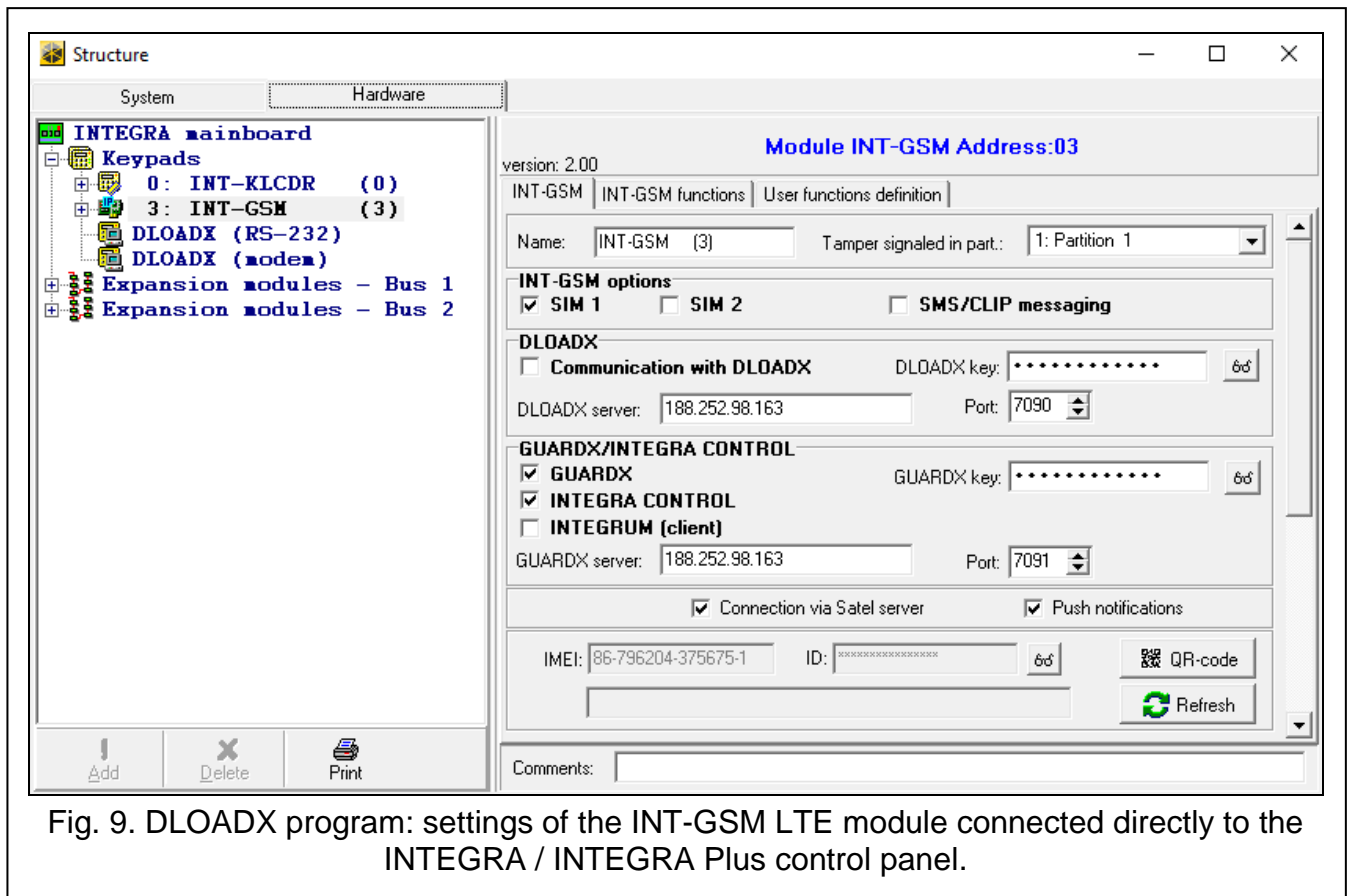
Structure

System | Hardware

INTEGRA mainboard
Keypads
0: INT-KLCDR (0)
3: INT-GSM (3)
DLOADX (RS-232)
DLOADX (modem)
Expansion modules - Bus 1
Expansion modules - Bus 2

Add | Delete | Print

version: 2.00

Module INT-GSM Address:03

INT-GSM | INT-GSM functions | User functions definition

Name: INT-GSM (3)

Tamper signaled in part.: 1: Partition 1

INT-GSM options
SIM 1
SIM 2
SMS/CLIP messaging

DLOADX
Communication with DLOADX
DLOADX key: •••••••••••••
DLOADX server: 188.252.98.163
Port: 7090

GUARDX/INTEGRA CONTROL
GUARDX
GUARDX key: •••••••••••••
INTEGRA CONTROL
INTEGRUM (client)
GUARDX server: 188.252.98.163
Port: 7091

Connection via Satel server
Push notifications

IMEI: 86-796204-375675-1
ID: ***************
QR-code
Refresh

Comments:

Fig. 9. DLOADX program: settings of the INT-GSM LTE module connected directly to the INTEGRA / INTEGRA Plus control panel.